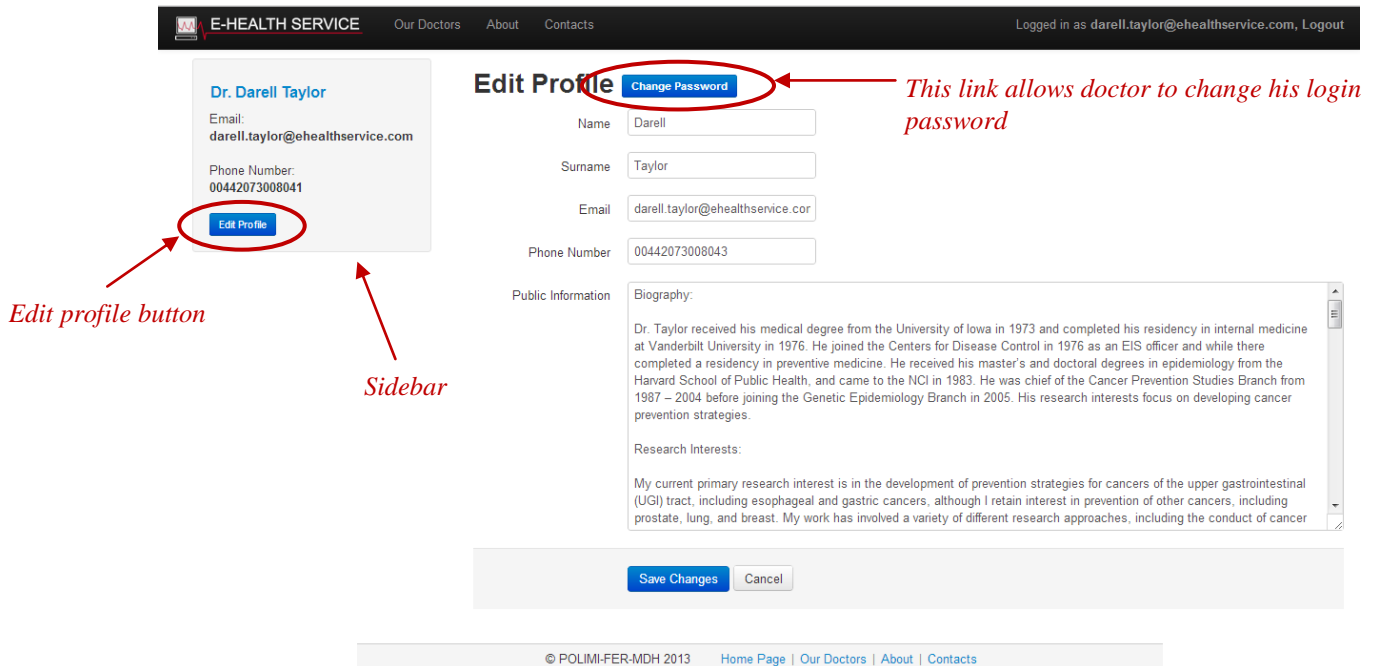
E-HEALTH SERVICE Our Doctors About Contacts Logged in as darell.taylor@ehealthservice.com, Logout

Dr. Darell Taylor

Email:
darell.taylor@ehealthservice.com

Phone Number:
00442073008041

Edit Profile

Edit profile button

Sidebar

Edit Profile Change Password

This link allows doctor to change his login password

Name Darell

Surname Taylor

Email darell.taylor@ehealthservice.cor

Phone Number 00442073008043

Public Information Biography:

Dr. Taylor received his medical degree from the University of Iowa in 1973 and completed his residency in internal medicine at Vanderbilt University in 1976. He joined the Centers for Disease Control in 1976 as an EIS officer and while there completed a residency in preventive medicine. He received his master's and doctoral degrees in epidemiology from the Harvard School of Public Health, and came to the NCI in 1983. He was chief of the Cancer Prevention Studies Branch from 1987 – 2004 before joining the Genetic Epidemiology Branch in 2005. His research interests focus on developing cancer prevention strategies.

Research Interests:

My current primary research interest is in the development of prevention strategies for cancers of the upper gastrointestinal (UGI) tract, including esophageal and gastric cancers, although I retain interest in prevention of other cancers, including prostate, lung, and breast. My work has involved a variety of different research approaches, including the conduct of cancer

Save Changes Cancel

© POLIMI-FER-MDH 2013 Home Page | Our Doctors | About | Contacts